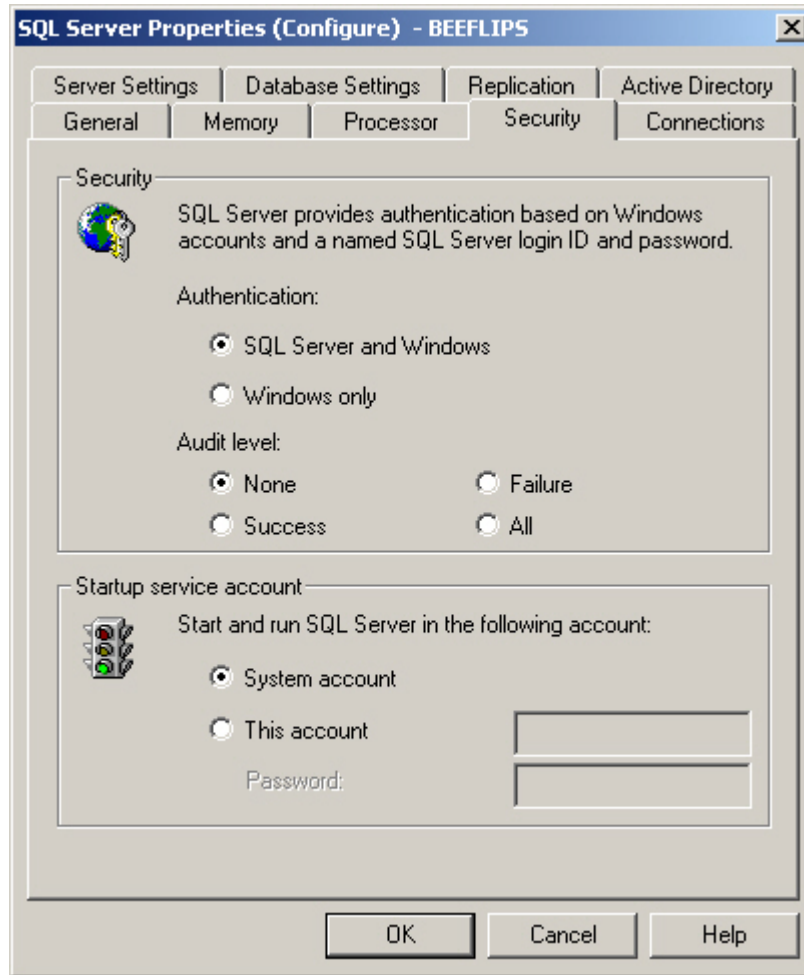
SQL Server Properties (Configure) - BEEFLIPS

X

Server Settings | Database Settings | Replication | Active Directory
General | Memory | Processor | Security | Connections

Security

SQL Server provides authentication based on Windows accounts and a named SQL Server login ID and password.

Authentication:

SQL Server and Windows

Windows only

Audit level:

None

Failure

Success

All

Startup service account

Start and run SQL Server in the following account:

System account

This account

Password:

OK

Cancel

Help